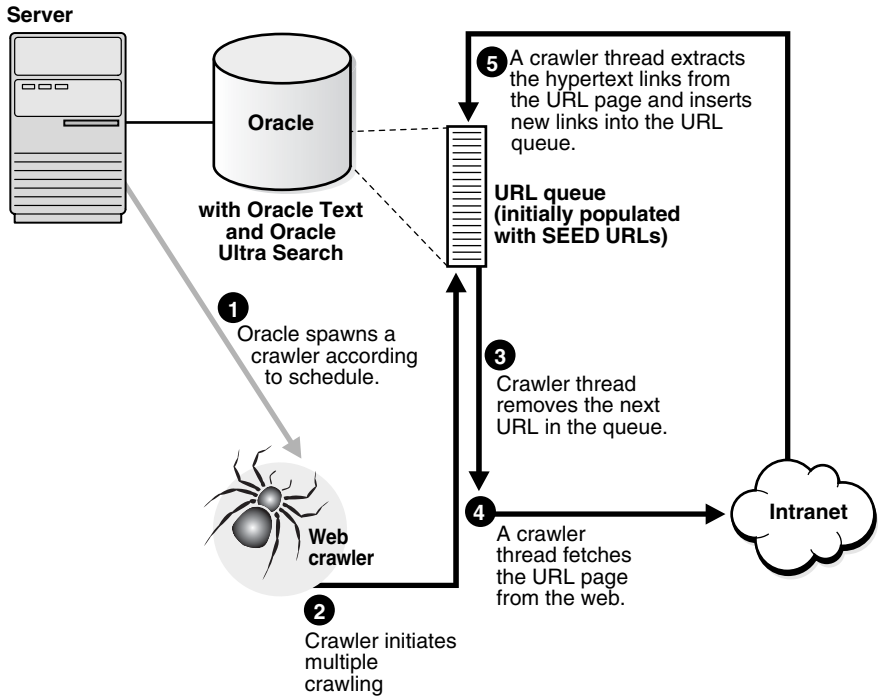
Server

Oracle

with Oracle Text and Oracle Ultra Search

5 A crawler thread extracts the hypertext links from the URL page and inserts new links into the URL queue.

URL queue (initially populated with SEED URLs)

1 Oracle spawns a crawler according to schedule.

3 Crawler thread removes the next URL in the queue.

Web crawler

4 A crawler thread fetches the URL page from the web.

Intranet

2 Crawler initiates multiple crawling